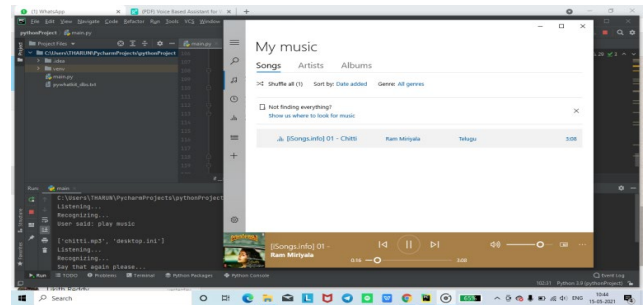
(1) WhatsApp
[PDF] Voice Based Assistant for
File Edit View Navigate Code Refactor Run Tools VCS Window
pythonProject main.py
Project
C:\Users\THARUN\PycharmProjects\pythonProject
.idea
venv
main.py
pywhatkit_dbs.txt
My music
Songs Artists Albums
Shuffle all (1) Sort by: Date added Genre: All genres
Not finding everything?
Show us where to look for music
[iSongs.info] 01 - Chitti Ram Miriyala Telugu 3:08
Run: main
C:\Users\THARUN\PycharmProjects\pythonProject
Listening...
Recognizing...
User said: play music
['chitti.mp3', 'desktop.ini']
Listening...
Recognizing...
Say that again please...
[iSongs.info] 01 -
Ram Miriyala
0:16 3:08
Run TODO Problems Terminal Python Packages Python Console
Event Log
Python 3.9 (pythonProject)
Search
ENG
10:44
15-05-2021